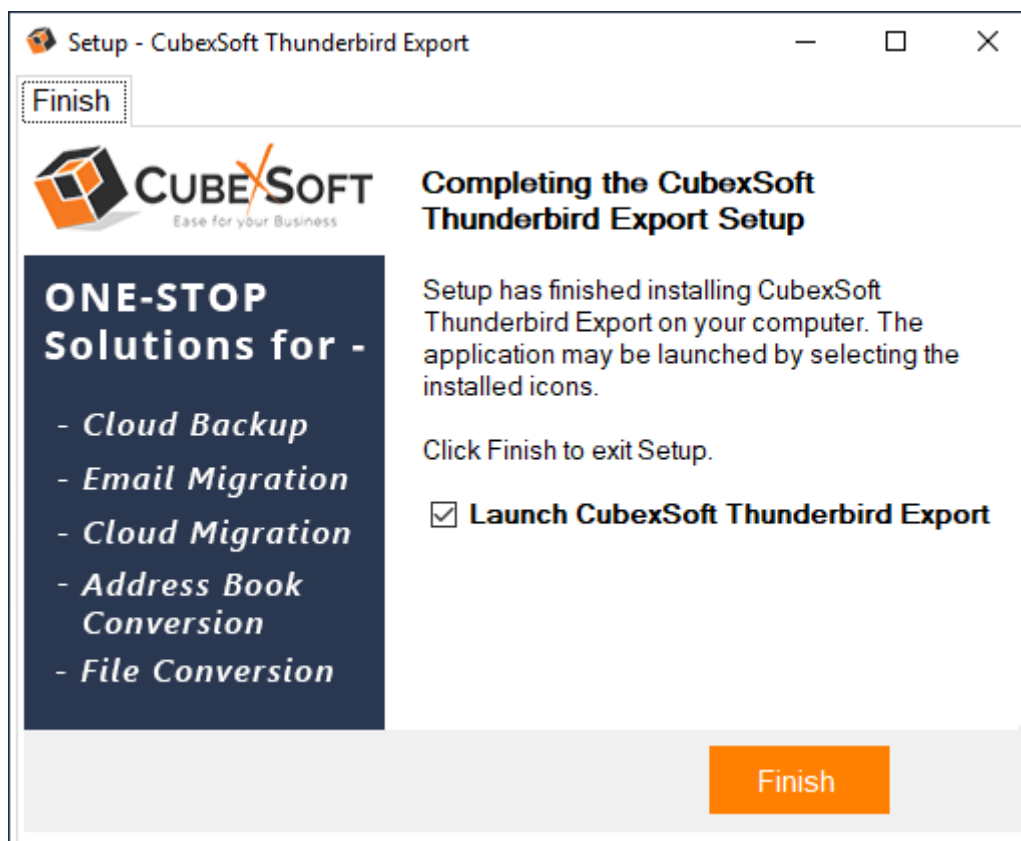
Setup - CubexSoft Thunderbird Export

Finish

CUBEXSOFT
Ease for your Business

ONE-STOP Solutions for -

- Cloud Backup
- Email Migration
- Cloud Migration
- Address Book Conversion
- File Conversion

Completing the CubexSoft Thunderbird Export Setup

Setup has finished installing CubexSoft Thunderbird Export on your computer. The application may be launched by selecting the installed icons.

Click Finish to exit Setup.

☑ Launch CubexSoft Thunderbird Export

Finish